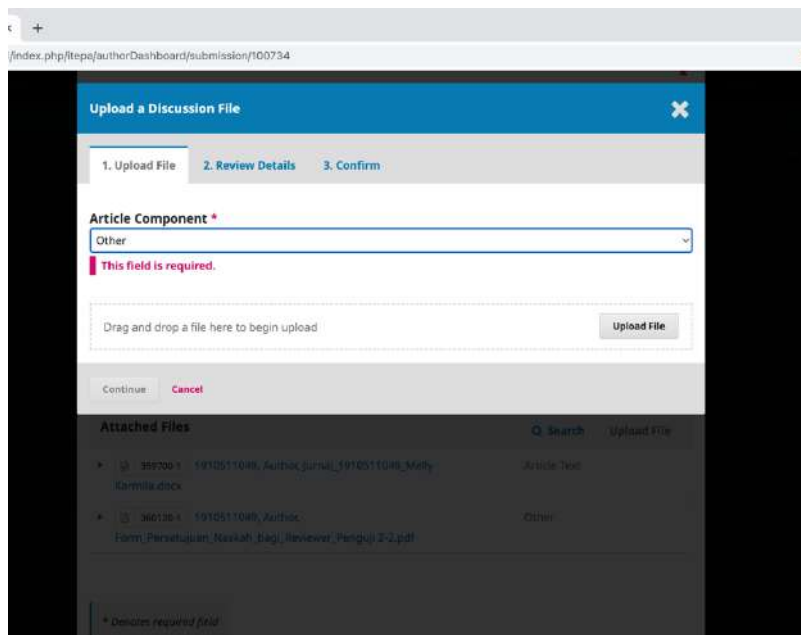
/index.php/itepa/authorDashboard/submission/100734

Upload a Discussion File

1. Upload File 2. Review Details 3. Confirm

Article Component *

Other

This field is required.

Drag and drop a file here to begin upload

Upload File

Continue Cancel

Attached Files

Search Upload File

359700-1 1910511049, Author, Jurnal_1910511049_Melly Karmila.docx Article Text

360120-1 1910511049, Author, Form_Persetujuan_Naskah_bagi_Reviewer_Penguji 2-2.pdf Other

* Denotes required field